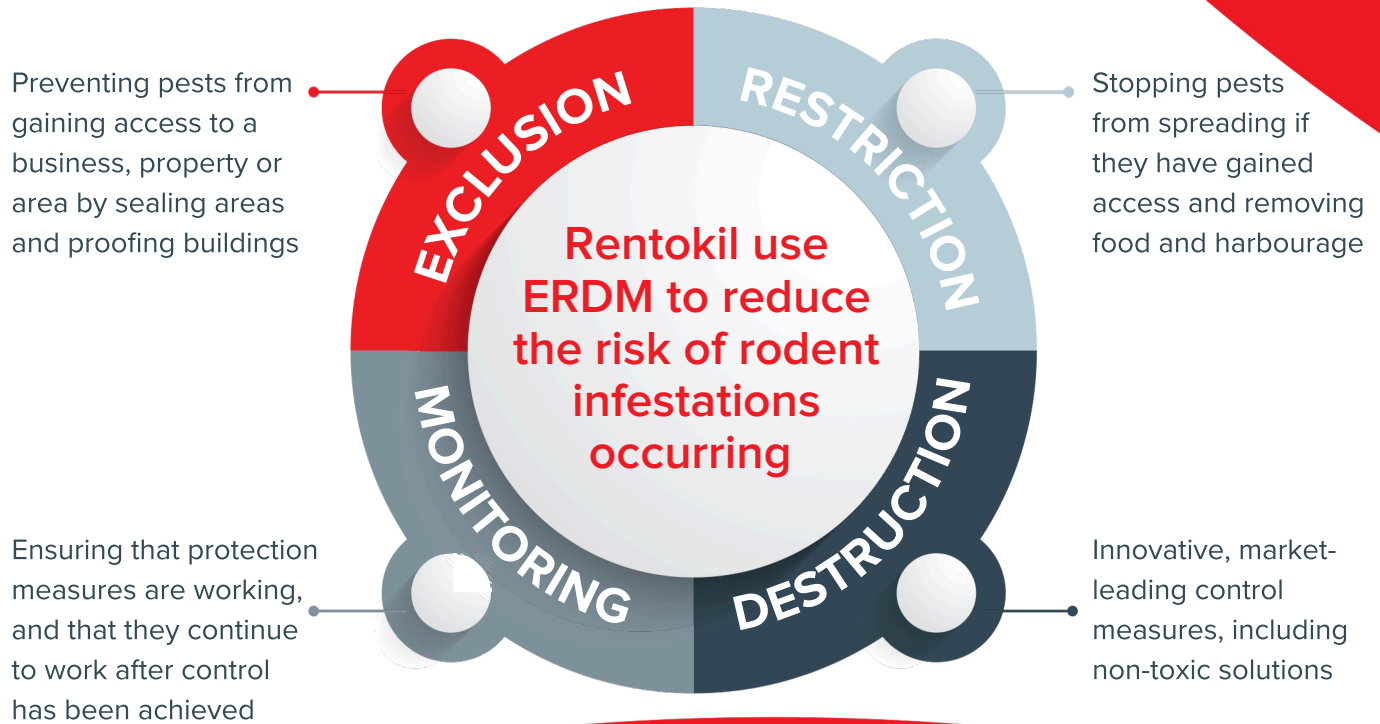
Preventing pests from gaining access to a business, property or area by sealing areas and proofing buildings

EXCLUSION

RESTRICTION

Stopping pests from spreading if they have gained access and removing food and harbourage

Rentokil use ERDM to reduce the risk of rodent infestations occurring

MONITORING

DESTRUCTION

Ensuring that protection measures are working, and that they continue to work after control has been achieved

Innovative, market-leading control measures, including non-toxic solutions